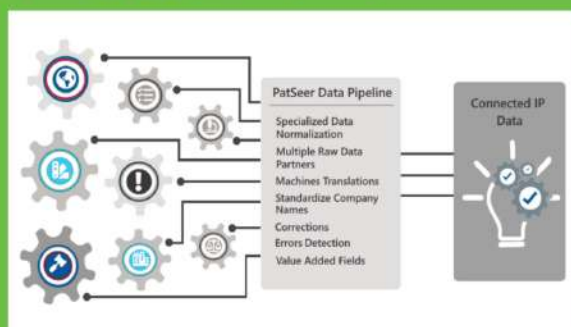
PatSeer Data Pipeline

Specialized Data Normalization

Multiple Raw Data Partners

Machines Translations

Standardize Company Names

Corrections

Errors Detection

Value Added Fields

Connected IP Data